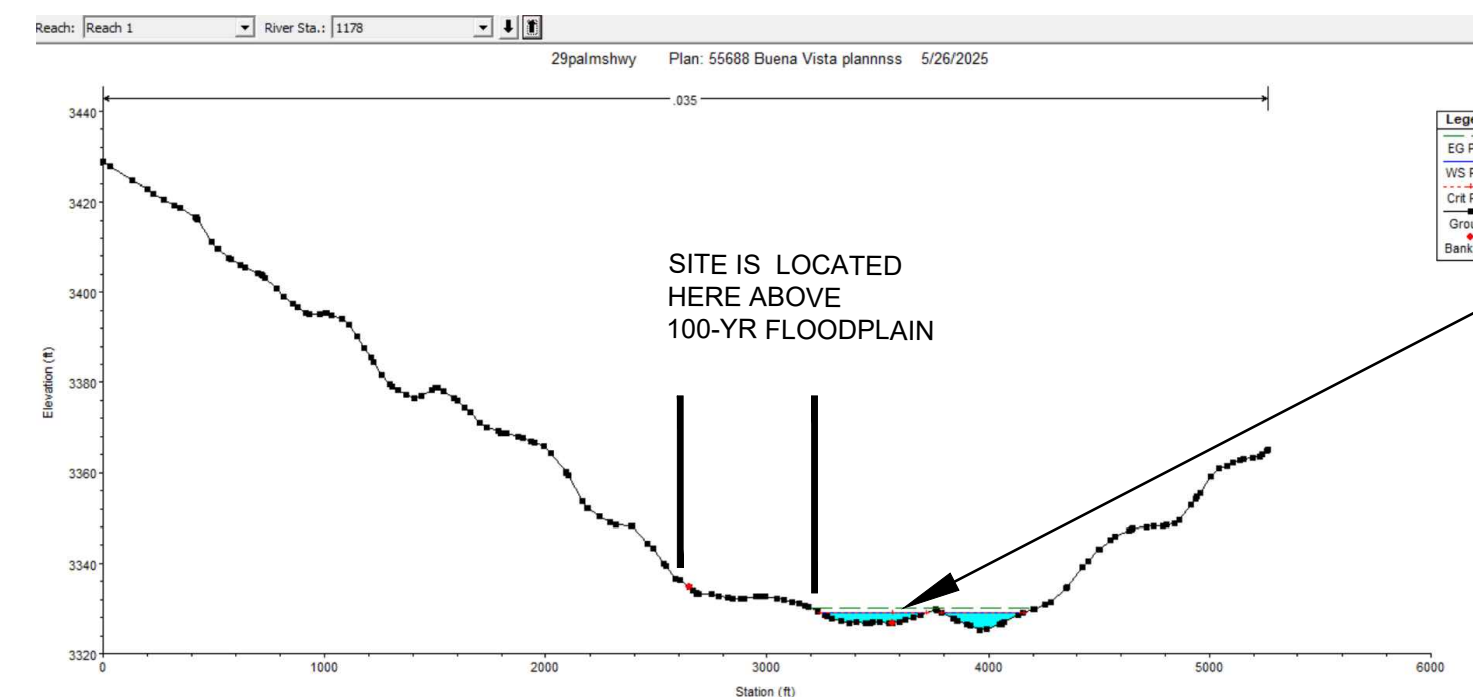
Reach: Reach 1 River Sta.: 1178

29palmshwy Plan: 55688 Buena Vista plannnss 5/26/2025

.035

Lege
EG F
WS F
Crit F
Grou
Bank

SITE IS LOCATED HERE ABOVE 100-YR FLOODPLAIN

Elevation (ft)

3440
3420
3400
3380
3360
3340
3320

0
1000
2000
3000
4000
5000
6000

Station (ft)